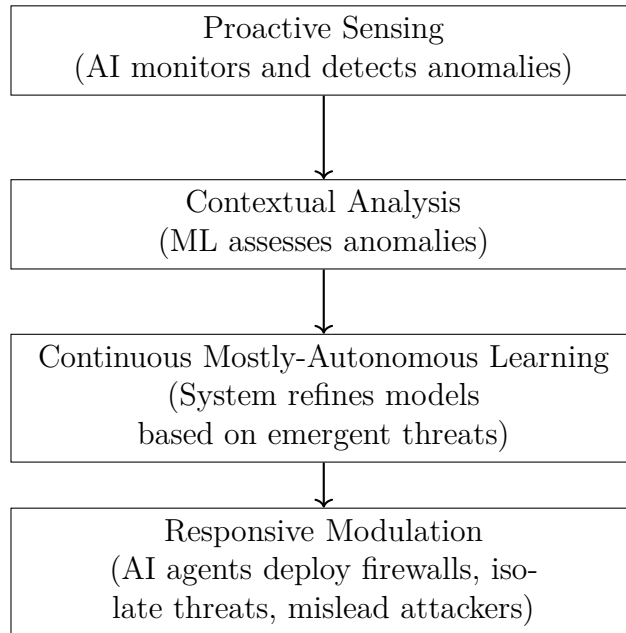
Proactive Sensing
(AI monitors and detects anomalies)

Contextual Analysis
(ML assesses anomalies)

Continuous Mostly-Autonomous Learning
(System refines models based on emergent threats)

Responsive Modulation
(AI agents deploy firewalls, isolate threats, mislead attackers)